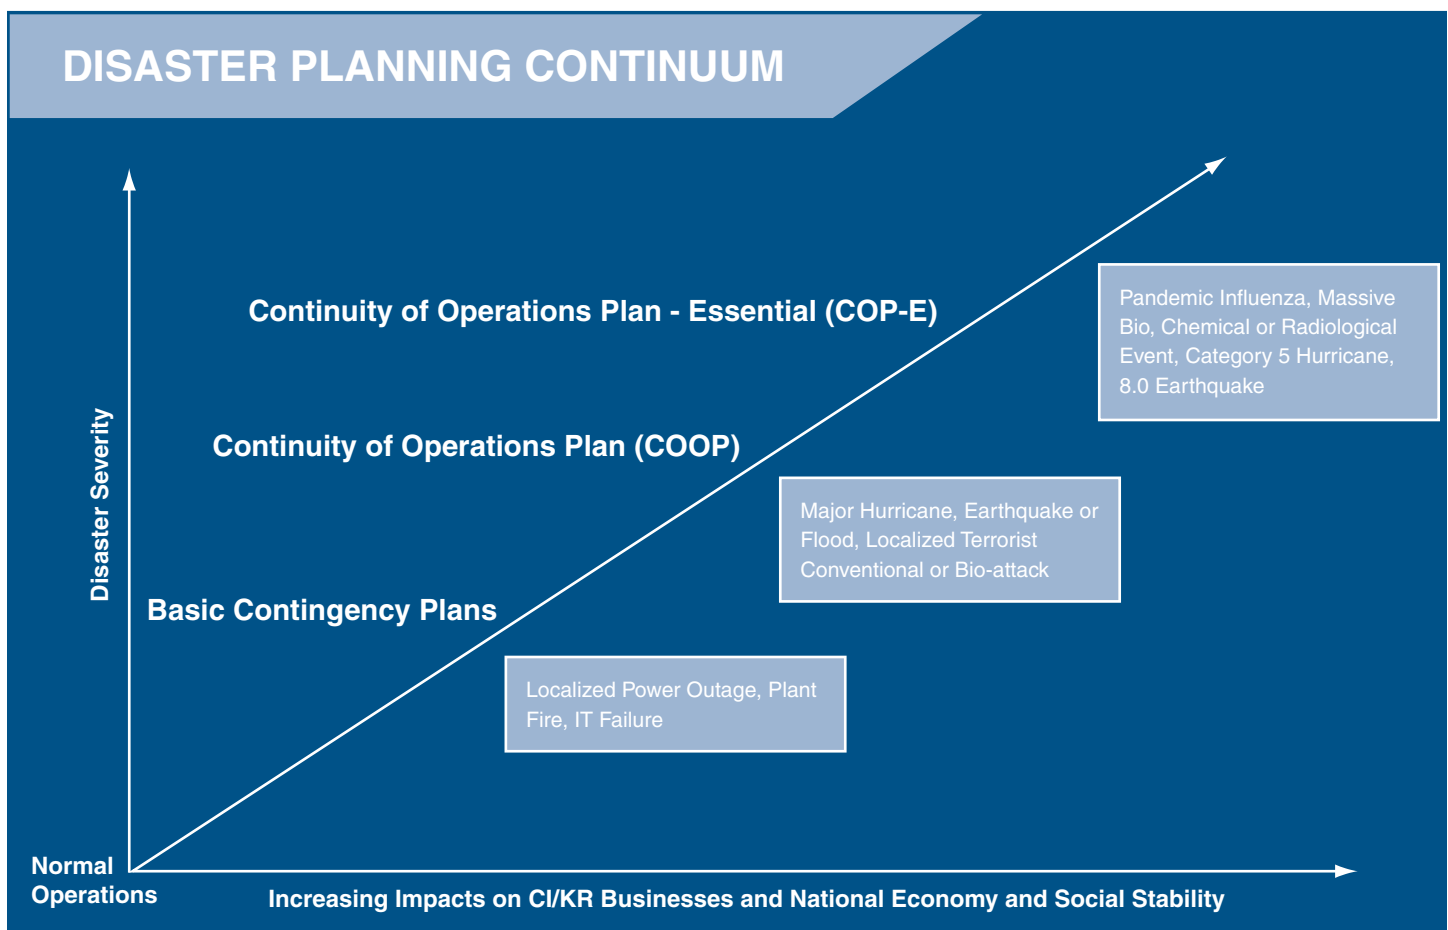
DISASTER PLANNING CONTINUUM

Disaster Severity

Continuity of Operations Plan - Essential (COP-E)

Pandemic Influenza, Massive Bio, Chemical or Radiological Event, Category 5 Hurricane, 8.0 Earthquake

Continuity of Operations Plan (COOP)

Major Hurricane, Earthquake or Flood, Localized Terrorist Conventional or Bio-attack

Basic Contingency Plans

Localized Power Outage, Plant Fire, IT Failure

Normal Operations

Increasing Impacts on CI/KR Businesses and National Economy and Social Stability